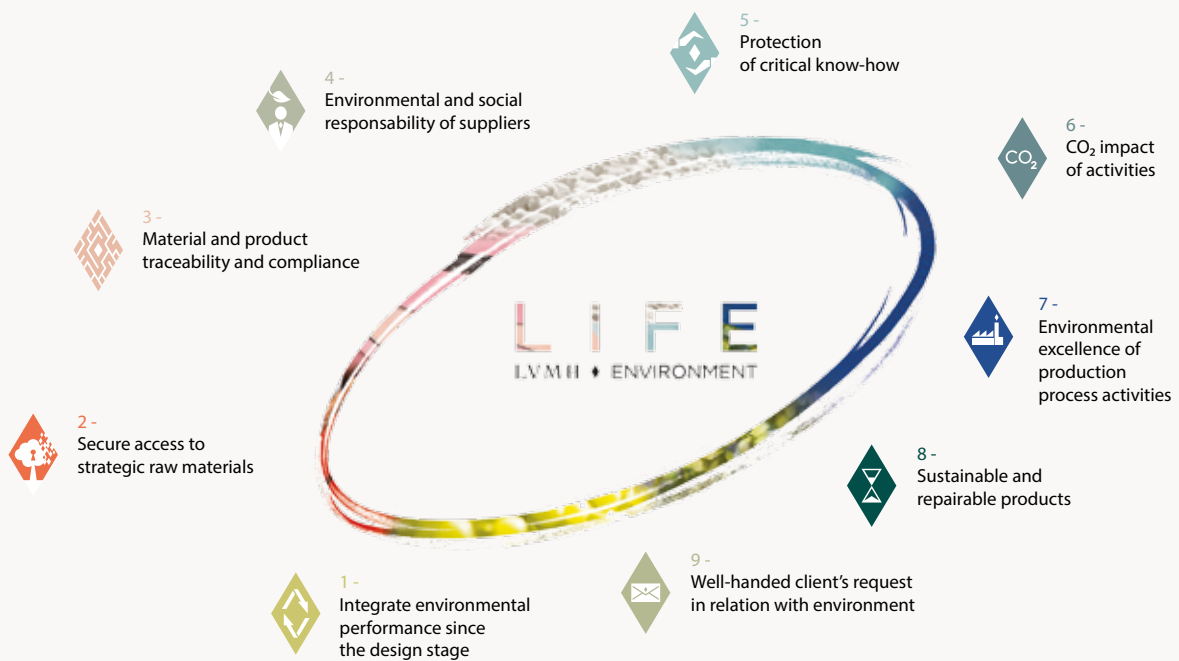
5 -
Protection of critical know-how

4 -
Environmental and social responsability of suppliers

6 -
$CO_2$ impact of activities

$CO_2$

3 -
Material and product traceability and compliance

LIFE
LVMH ♦ ENVIRONMENT

7 -
Environmental excellence of production process activities

2 -
Secure access to strategic raw materials

8 -
Sustainable and repairable products

1 -
Integrate environmental performance since the design stage

9 -
Well-handed client's request in relation with environment